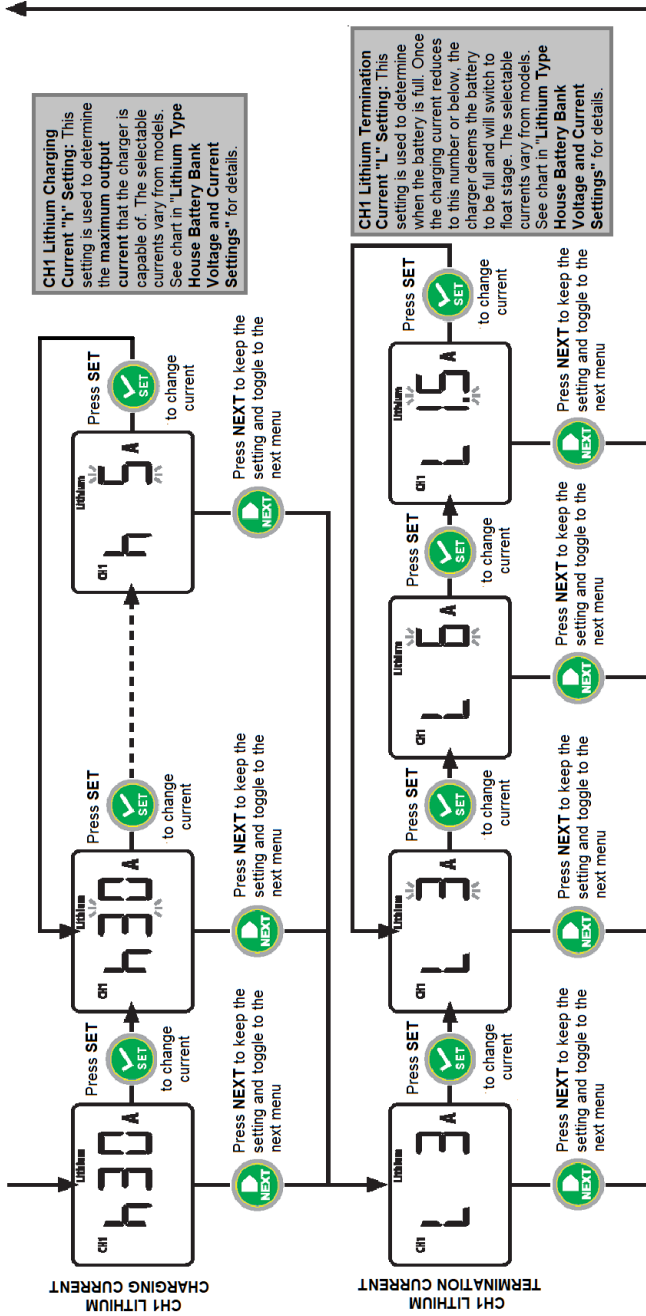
CH1 LITHIUM CHARGING CURRENT

CH1 Lithium h30 A

Press SET

SET

to change current

Press NEXT to keep the setting and toggle to the next menu

NEXT

CH1 Lithium h30 A

Press SET

SET

to change current

Press NEXT to keep the setting and toggle to the next menu

NEXT

CH1 Lithium h 5 A

Press SET

SET

to change current

Press NEXT to keep the setting and toggle to the next menu

NEXT

CH1 Lithium Charging Current "h" Setting: This setting is used to determine the maximum output current that the charger is capable of. The selectable currents vary from models. See chart in "Lithium Type House Battery Bank Voltage and Current Settings" for details.

CH1 LITHIUM TERMINATION CURRENT

CH1 Lithium L 3 A

Press SET

SET

to change current

Press NEXT to keep the setting and toggle to the next menu

NEXT

CH1 Lithium L 3 A

Press SET

SET

to change current

Press NEXT to keep the setting and toggle to the next menu

NEXT

CH1 Lithium L 6 A

Press SET

SET

to change current

Press NEXT to keep the setting and toggle to the next menu

NEXT

CH1 Lithium L 1.5 A

Press SET

SET

to change current

Press NEXT to keep the setting and toggle to the next menu

NEXT

CH1 Lithium Termination Current "L" Setting: This setting is used to determine when the battery is full. Once the charging current reduces to this number or below, the charger deems the battery to be full and will switch to float stage. The selectable currents vary from models. See chart in "Lithium Type House Battery Bank Voltage and Current Settings" for details.